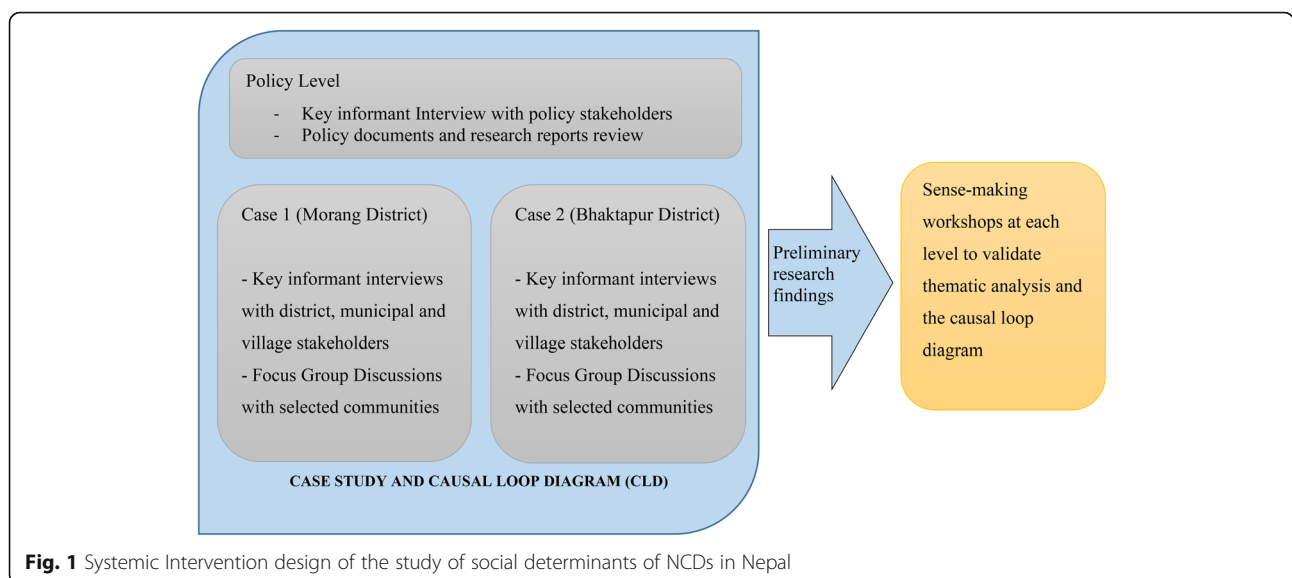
Policy Level
- Key informant Interview with policy stakeholders
- Policy documents and research reports review

Case 1 (Morang District)

- Key informant interviews with district, municipal and village stakeholders
- Focus Group Discussions with selected communities

Case 2 (Bhaktapur District)

- Key informant interviews with district, municipal and village stakeholders
- Focus Group Discussions with selected communities

CASE STUDY AND CAUSAL LOOP DIAGRAM (CLD)

Preliminary research findings

Sense-making workshops at each level to validate thematic analysis and the causal loop diagram

**Fig. 1** Systemic Intervention design of the study of social determinants of NCDs in Nepal